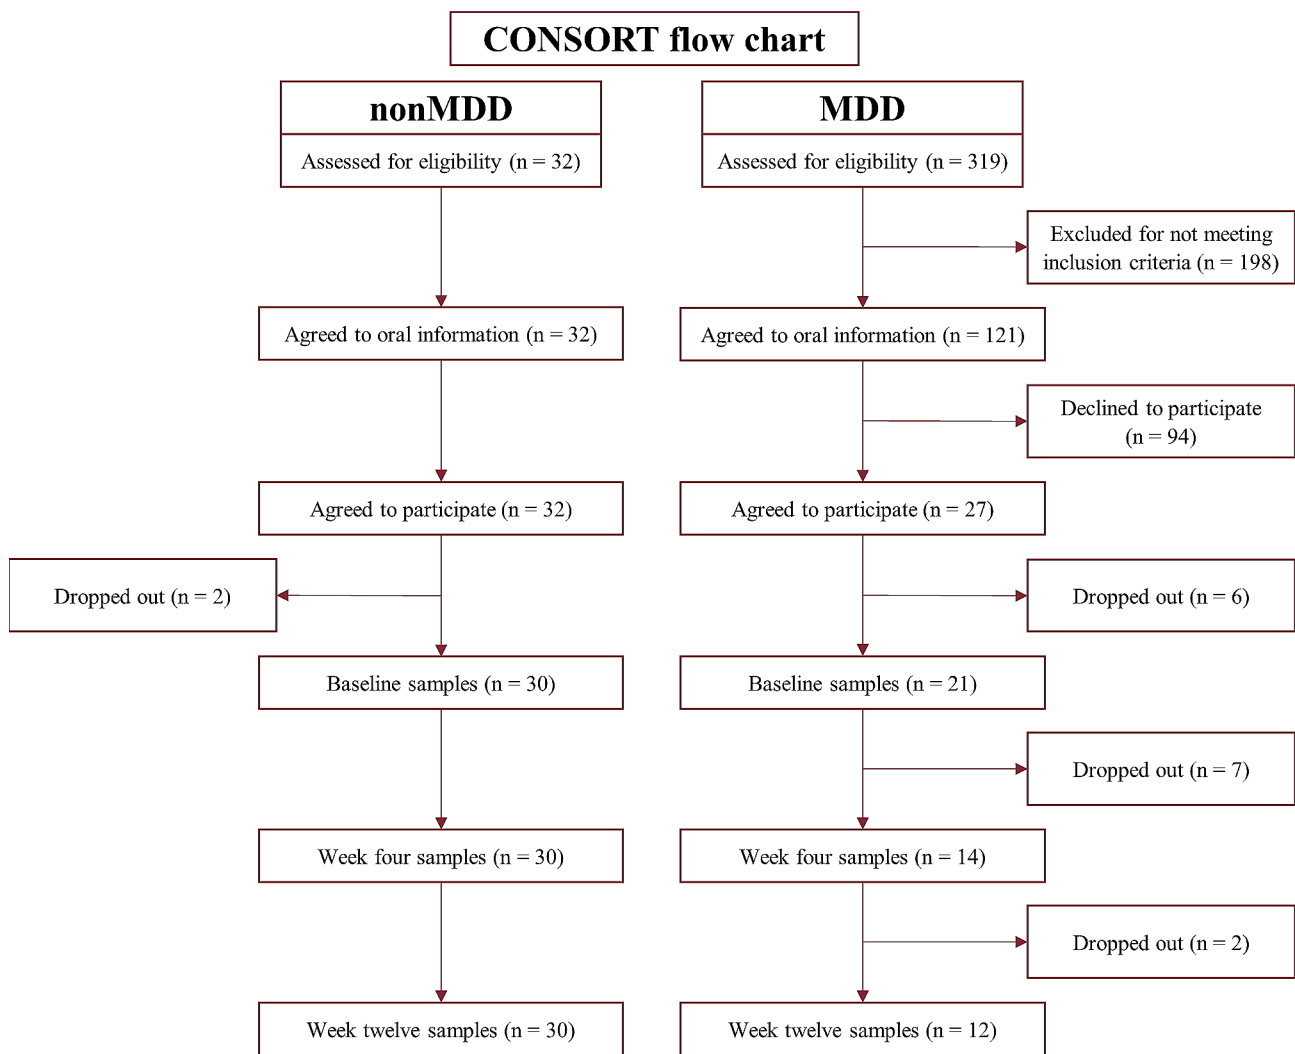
CONSORT flow chart

nonMDD

Assessed for eligibility (n = 32)

Agreed to oral information (n = 32)

Agreed to participate (n = 32)

Dropped out (n = 2)

Baseline samples (n = 30)

Week four samples (n = 30)

Week twelve samples (n = 30)

MDD

Assessed for eligibility (n = 319)

Excluded for not meeting inclusion criteria (n = 198)

Agreed to oral information (n = 121)

Declined to participate (n = 94)

Agreed to participate (n = 27)

Dropped out (n = 6)

Baseline samples (n = 21)

Dropped out (n = 7)

Week four samples (n = 14)

Dropped out (n = 2)

Week twelve samples (n = 12)